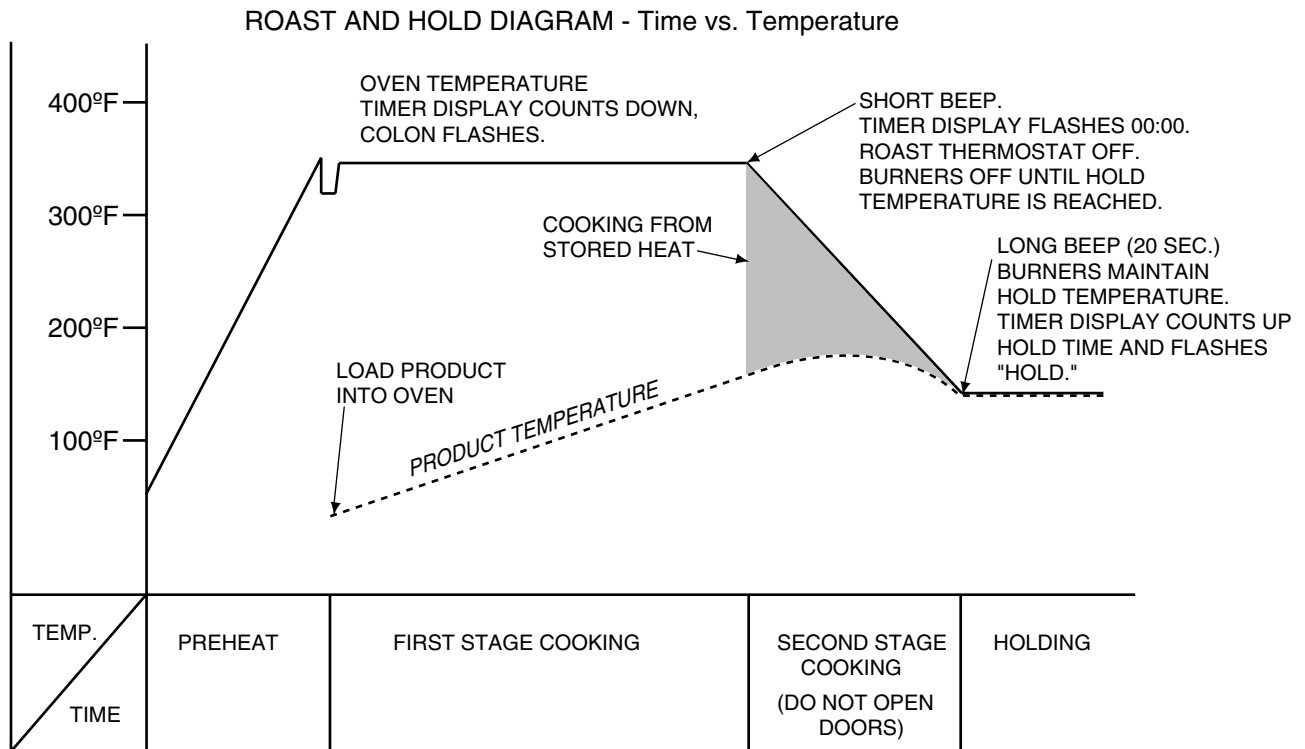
ROAST AND HOLD DIAGRAM - Time vs. Temperature

400ºF
300ºF
200ºF
100ºF

OVEN TEMPERATURE
TIMER DISPLAY COUNTS DOWN, COLON FLASHES.

SHORT BEEP.
TIMER DISPLAY FLASHES 00:00.
ROAST THERMOSTAT OFF.
BURNERS OFF UNTIL HOLD TEMPERATURE IS REACHED.

COOKING FROM STORED HEAT

LONG BEEP (20 SEC.)
BURNERS MAINTAIN HOLD TEMPERATURE.
TIMER DISPLAY COUNTS UP HOLD TIME AND FLASHES "HOLD."

LOAD PRODUCT INTO OVEN

PRODUCT TEMPERATURE

| TEMP. / TIME | PREHEAT | FIRST STAGE COOKING | SECOND STAGE COOKING (DO NOT OPEN DOORS) | HOLDING |
|---|---|---|---|---|